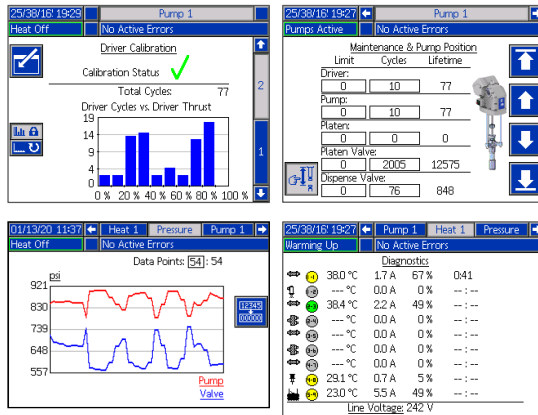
25/38/16! 19:29 | Pump 1
Heat Off | No Active Errors

Driver Calibration

Calibration Status

Total Cycles: 77

Driver Cycles vs. Driver Thrust

18
14
10
5
0

0 % 20 % 40 % 60 % 80 % 100 %

2

1

25/38/16! 19:27 | Pump 1
Pumps Active | No Active Errors

Maintenance & Pump Position

| | Limit | Cycles | Lifetime |
|---|---|---|---|
| Driver: | 0 | 10 | 77 |
| Pump: | 0 | 10 | 77 |
| Platen: | 0 | 0 | 0 |
| Platen Valve: | 0 | 2005 | 12575 |
| Dispense Valve: | 0 | 76 | 848 |

01/13/20 11:37 | Heat 1 | Pressure | Pump 1
Heat Off | No Active Errors

Data Points: 54 : 54

psi
921
830
739
648
557

12345
000000

Pump
Valve

25/38/16! 19:27 | Pump 1 | Heat 1 | Pressure
Warming Up | No Active Errors

Diagnostics

| | | | | |
|---|---|---|---|---|
| 1-1 | 38.0 °C | 1.7 A | 67 % | 0:41 |
| 1-2 | --- °C | 0.0 A | 0 % | -- : -- |
| 1-3 | 38.4 °C | 2.2 A | 49 % | -- : -- |
| 1-4 | --- °C | 0.0 A | 0 % | -- : -- |
| 1-5 | --- °C | 0.0 A | 0 % | -- : -- |
| 1-6 | --- °C | 0.0 A | 0 % | -- : -- |
| 1-7 | --- °C | 0.0 A | 0 % | -- : -- |
| 1-8 | 29.1 °C | 0.7 A | 5 % | -- : -- |
| 1-9 | 23.0 °C | 5.5 A | 49 % | -- : -- |

Line Voltage: 242 V